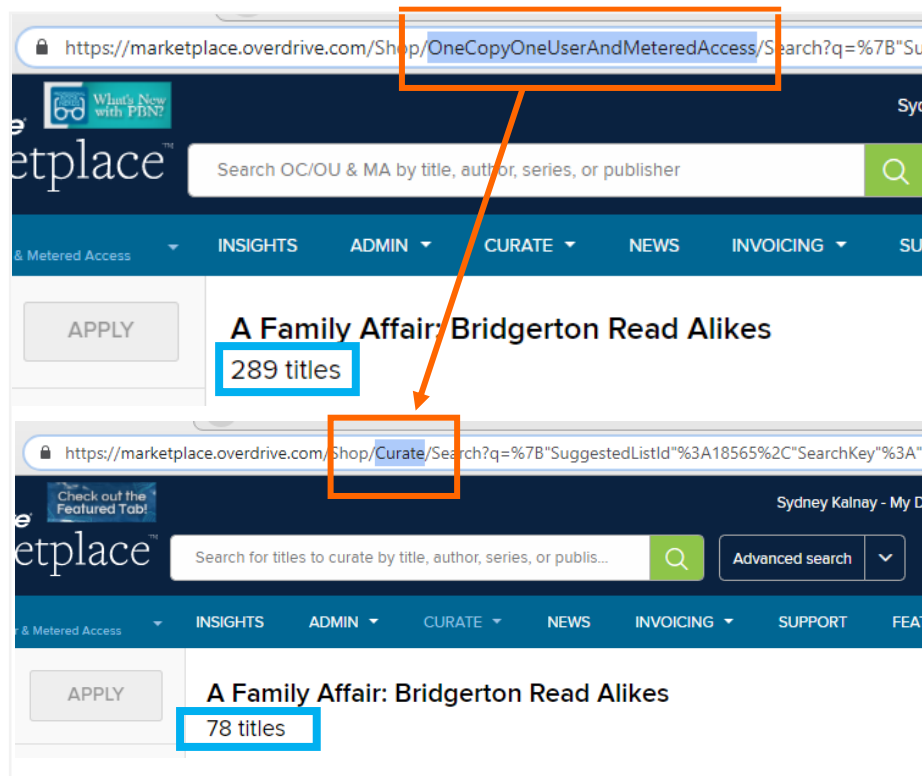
https://marketplace.overdrive.com/Shop/OneCopyOneUserAndMeteredAccess/Search?q=%7B"Su

What's New with PBN?

Sy

etplace™

Search OC/OU & MA by title, author, series, or publisher

& Metered Access

INSIGHTS ADMIN CURATE NEWS INVOICING SU

APPLY

A Family Affair: Bridgerton Read Alikes

289 titles

https://marketplace.overdrive.com/Shop/Curate/Search?q=%7B"SuggestedListId"%3A18565%2C"SearchKey"%3A"

Check out the Featured Tab!

Sydney Kalnay - My D

etplace™

Search for titles to curate by title, author, series, or publis...

Advanced search

& Metered Access

INSIGHTS ADMIN CURATE NEWS INVOICING SUPPORT FEA

APPLY

A Family Affair: Bridgerton Read Alikes

78 titles